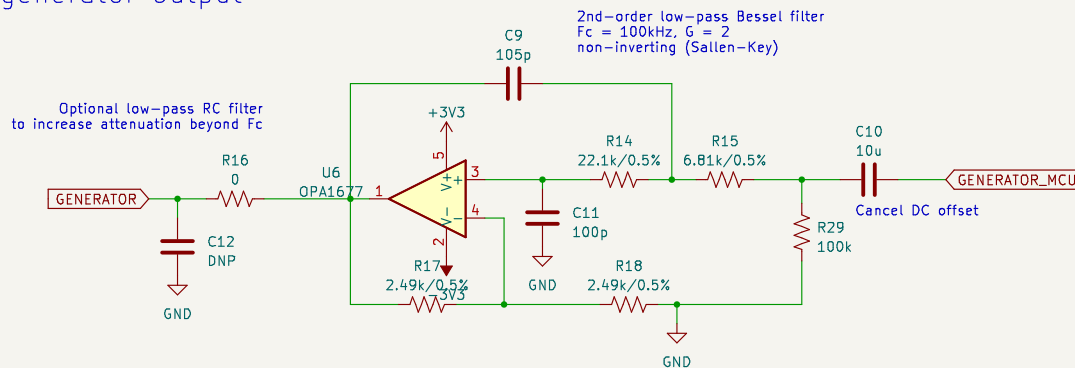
generator output

2nd-order low-pass Bessel filter
Fc = 100kHz, G = 2
non-inverting (Sallen-Key)

C9
105p

Optional low-pass RC filter
to increase attenuation beyond Fc

+3V3

R14
22.1k/0.5%

R15
6.81k/0.5%

C10
10u

R16
0

U6
OPA1677

5
V+
+
3

1

V-
-
4

2

GENERATOR

GENERATOR_MCU

C11
100p

Cancel DC offset

R29
100k

C12
DNP

R17
2.49k/0.5%

-3V3

R18
2.49k/0.5%

GND

GND

GND

GND